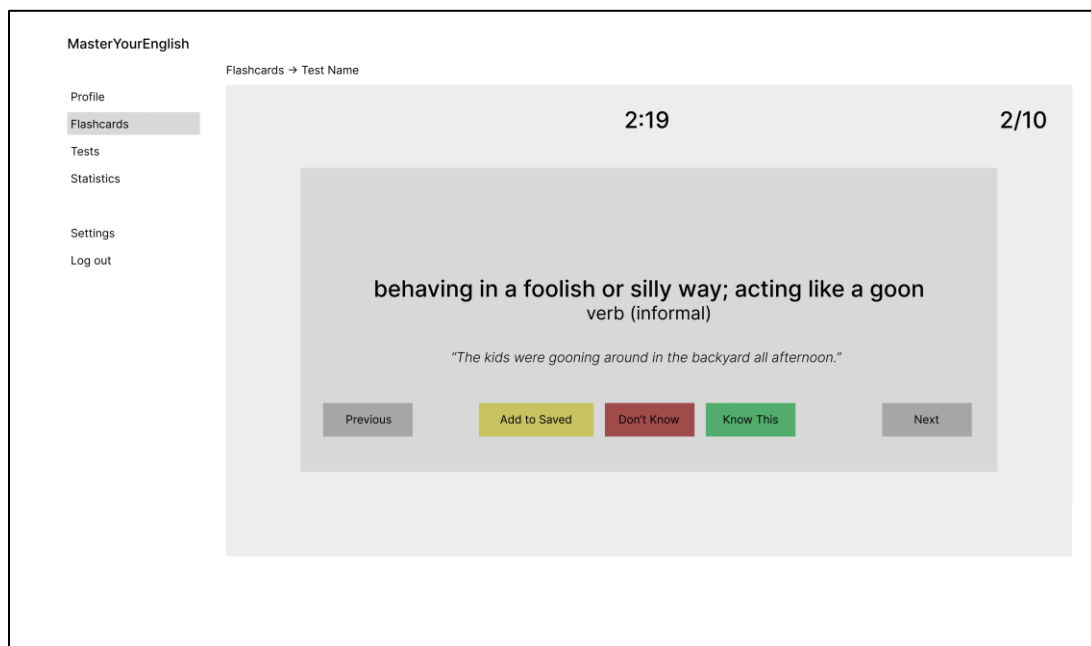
MasterYourEnglish

Profile
Flashcards
Tests
Statistics

Settings
Log out

Flashcards → Test Name

2:19

2/10

behaving in a foolish or silly way; acting like a goon
verb (informal)

"The kids were gooning around in the backyard all afternoon."

Previous
Add to Saved
Don't Know
Know This
Next